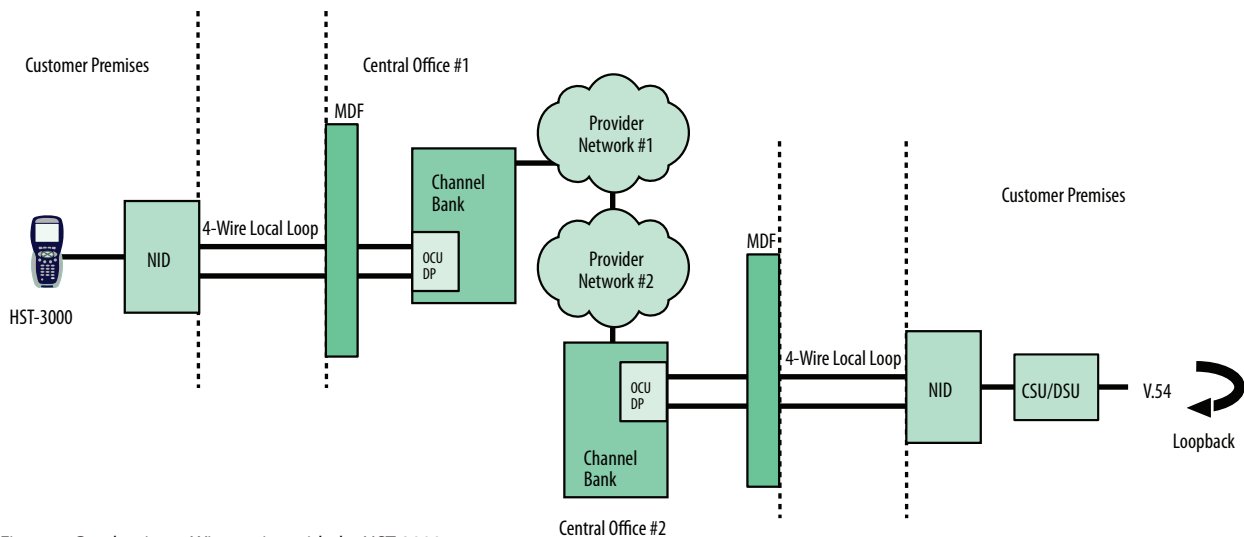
Customer Premises

Central Office #1

MDF

Provider Network #1

Channel Bank

Customer Premises

4-Wire Local Loop

NID

OCU DP

Provider Network #2

MDF

HST-3000

OCU DP

4-Wire Local Loop

NID

CSU/DSU

V.54

Loopback

Channel Bank

Central Office #2

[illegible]